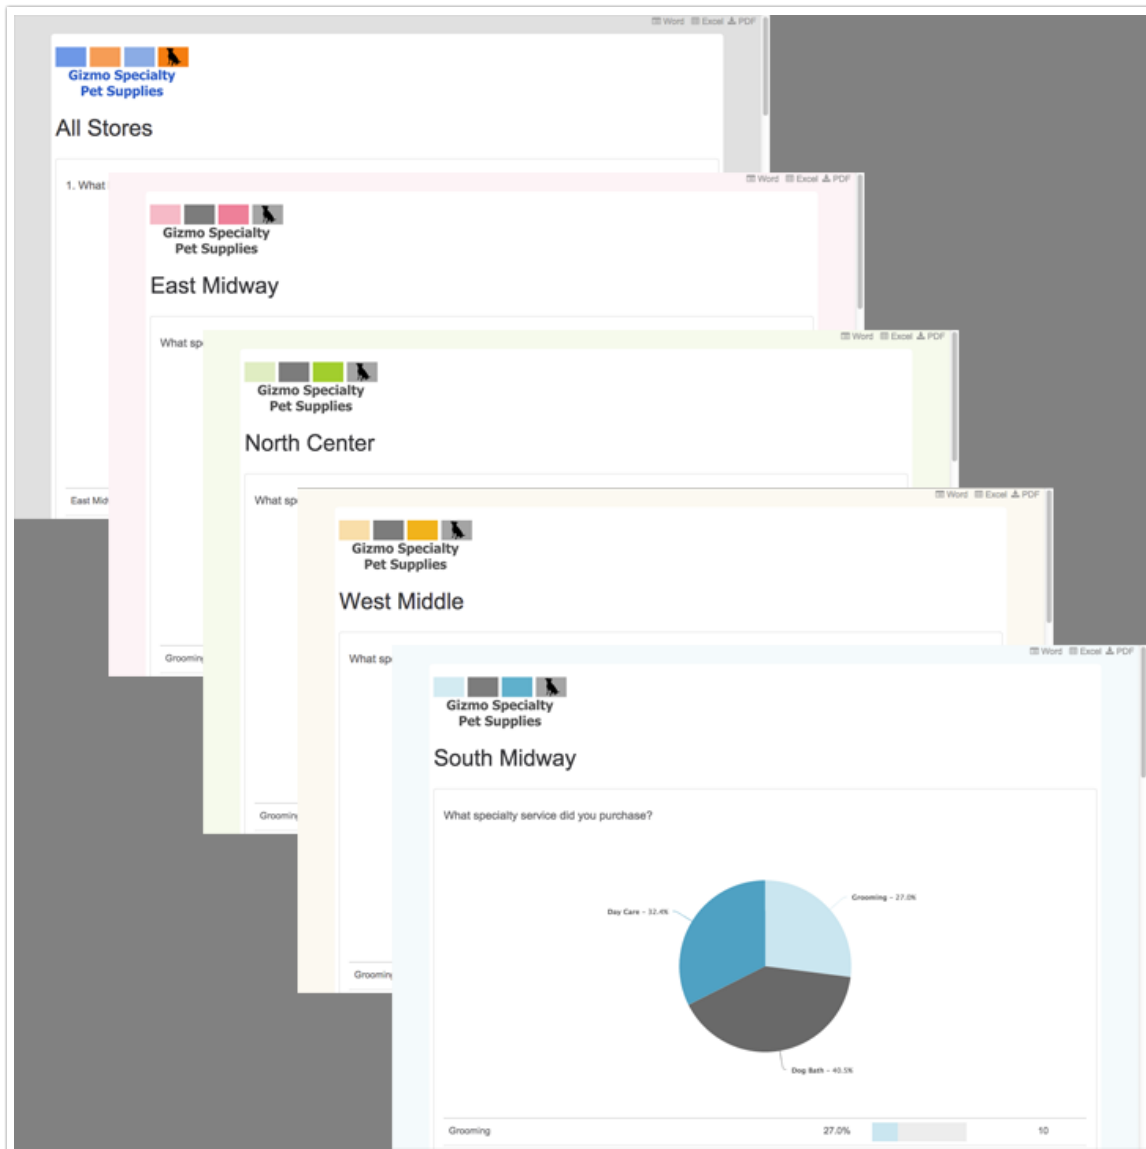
Word Excel PDF

Gizmo Specialty Pet Supplies

All Stores

1. What

East Mid

Word Excel PDF

Gizmo Specialty Pet Supplies

East Midway

What sp

Groomin

Word Excel PDF

Gizmo Specialty Pet Supplies

North Center

What sp

Groomin

Word Excel PDF

Gizmo Specialty Pet Supplies

West Middle

What sp

Groomin

Word Excel PDF

Gizmo Specialty Pet Supplies

South Midway

What specialty service did you purchase?

Day Care - 32.4%

Grooming - 27.0%

Dog Bath - 40.5%

| Grooming | 27.0% | | 10 |
|---|---|---|---|